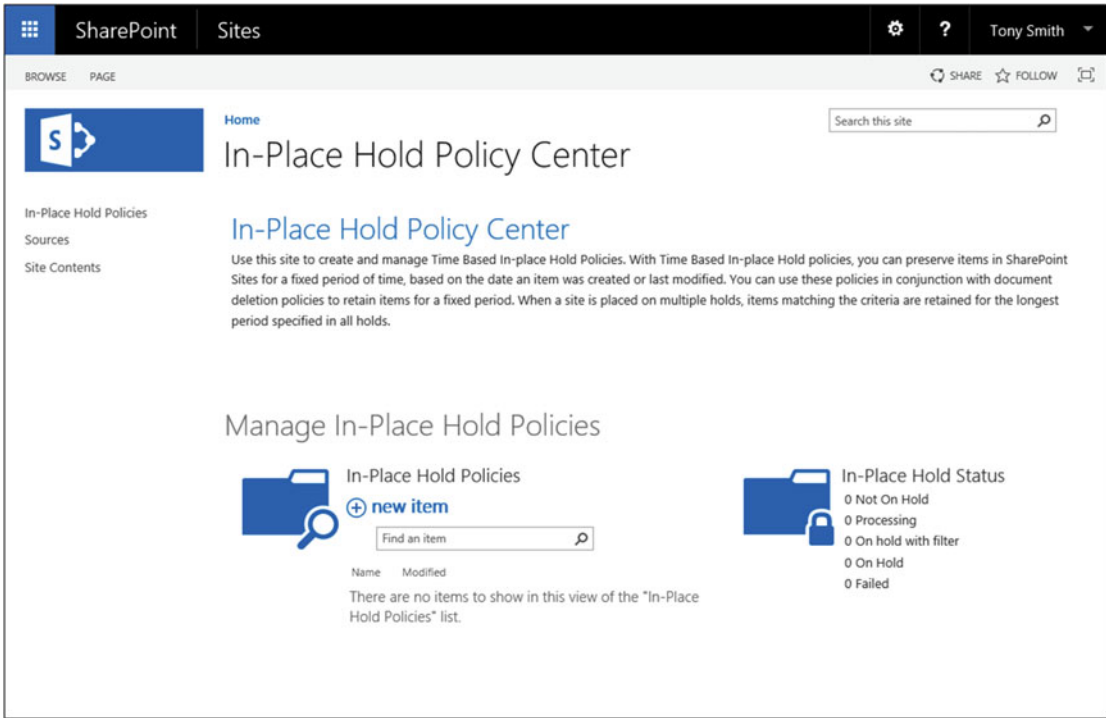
SharePoint Sites

Tony Smith

BROWSE PAGE

SHARE FOLLOW

Home

In-Place Hold Policy Center

Search this site

In-Place Hold Policies
Sources
Site Contents

In-Place Hold Policy Center

Use this site to create and manage Time Based In-place Hold Policies. With Time Based In-place Hold policies, you can preserve items in SharePoint Sites for a fixed period of time, based on the date an item was created or last modified. You can use these policies in conjunction with document deletion policies to retain items for a fixed period. When a site is placed on multiple holds, items matching the criteria are retained for the longest period specified in all holds.

Manage In-Place Hold Policies

In-Place Hold Policies

new item

Find an item

Name Modified

There are no items to show in this view of the "In-Place Hold Policies" list.

In-Place Hold Status

0 Not On Hold
0 Processing
0 On hold with filter
0 On Hold
0 Failed